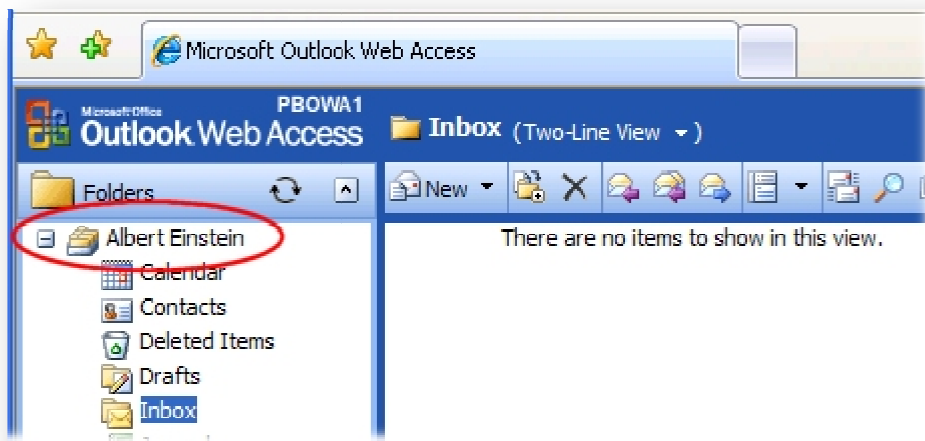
Microsoft Outlook Web Access

Microsoft Office
Outlook Web Access
PBOWA1

Inbox (Two-Line View)

Folders

New

There are no items to show in this view.

Albert Einstein
Calendar
Contacts
Deleted Items
Drafts
Inbox
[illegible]